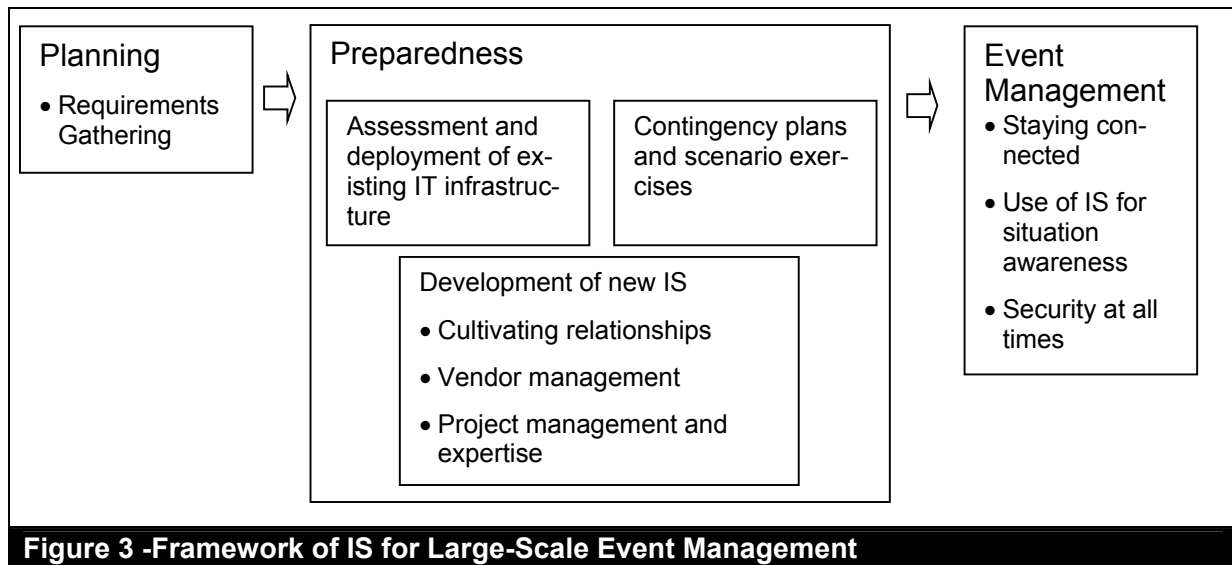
Planning

• Requirements Gathering

Preparedness

Assessment and deployment of existing IT infrastructure

Contingency plans and scenario exercises

Development of new IS

• Cultivating relationships

• Vendor management

• Project management and expertise

Event Management

• Staying connected

• Use of IS for situation awareness

• Security at all times

Figure 3 -Framework of IS for Large-Scale Event Management